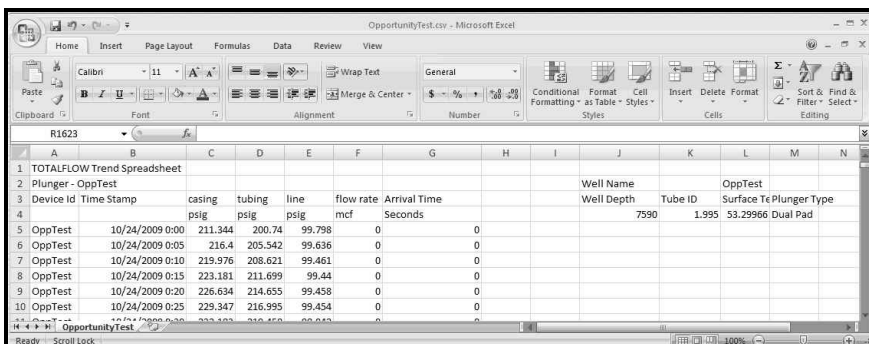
OpportunityTest.csv - Microsoft Excel

Home Insert Page Layout Formulas Data Review View

Paste Clipboard
Calibri 11 Font
Wrap Text Merge & Center Alignment
General Number
Conditional Formatting Format as Table Cell Styles Styles
Insert Delete Format Cells
Sort & Filter Find & Select Editing

R1623 $f_x$

| | A | B | C | D | E | F | G | H | I | J | K | L | M | N |
|---|---|---|---|---|---|---|---|---|---|---|---|---|---|---|
| 1 | TOTALFLOW Trend Spreadsheet | | | | | | | | | | | | | |
| 2 | Plunger - OppTest | | | | | | | | | Well Name | | OppTest | | |
| 3 | Device Id | Time Stamp | casing | tubing | line | flow rate | Arrival Time | | | Well Depth | Tube ID | Surface Te | Plunger Type | |
| 4 | | | psig | psig | psig | mcf | Seconds | | | 7590 | 1.995 | 53.29966 | Dual Pad | |
| 5 | OppTest | 10/24/2009 0:00 | 211.344 | 200.74 | 99.798 | 0 | 0 | | | | | | | |
| 6 | OppTest | 10/24/2009 0:05 | 216.4 | 205.542 | 99.636 | 0 | 0 | | | | | | | |
| 7 | OppTest | 10/24/2009 0:10 | 219.976 | 208.621 | 99.461 | 0 | 0 | | | | | | | |
| 8 | OppTest | 10/24/2009 0:15 | 223.181 | 211.699 | 99.44 | 0 | 0 | | | | | | | |
| 9 | OppTest | 10/24/2009 0:20 | 226.634 | 214.655 | 99.458 | 0 | 0 | | | | | | | |
| 10 | OppTest | 10/24/2009 0:25 | 229.347 | 216.995 | 99.454 | 0 | 0 | | | | | | | |
| 11 | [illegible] | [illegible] | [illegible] | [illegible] | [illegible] | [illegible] | | | | | | | | |

OpportunityTest

Ready Scroll Lock 100%